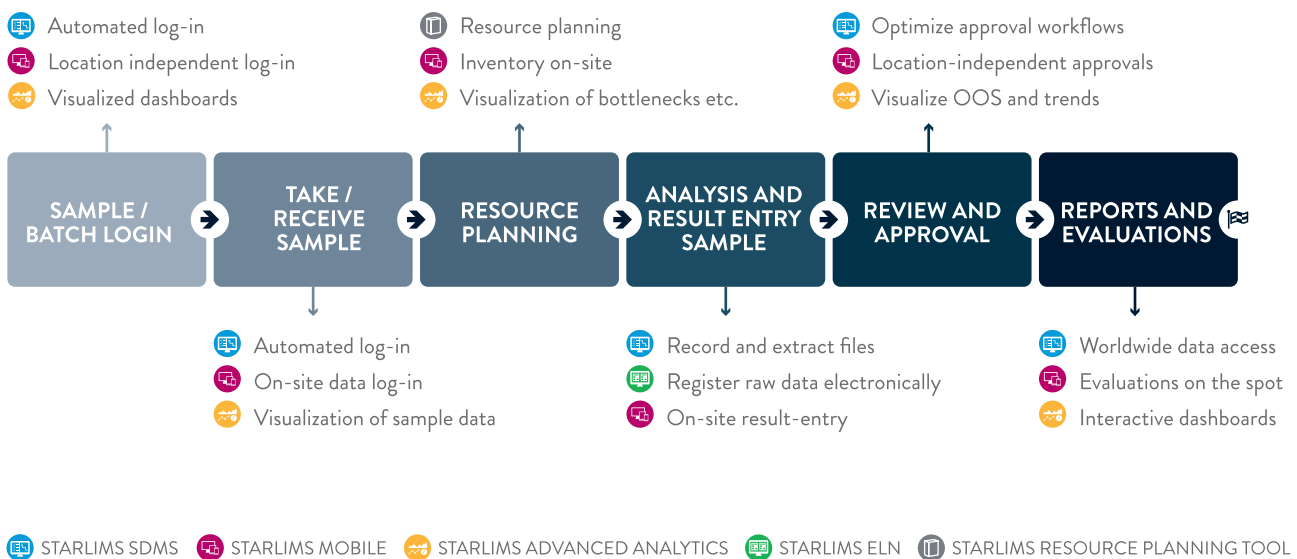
Automated log-in
Location independent log-in
Visualized dashboards

Resource planning
Inventory on-site
Visualization of bottlenecks etc.

Optimize approval workflows
Location-independent approvals
Visualize OOS and trends

SAMPLE / BATCH LOGIN

TAKE / RECEIVE SAMPLE

RESOURCE PLANNING

ANALYSIS AND RESULT ENTRY SAMPLE

REVIEW AND APPROVAL

REPORTS AND EVALUATIONS

Automated log-in
On-site data log-in
Visualization of sample data

Record and extract files
Register raw data electronically
On-site result-entry

Worldwide data access
Evaluations on the spot
Interactive dashboards

STARLIMS SDMS
STARLIMS MOBILE
STARLIMS ADVANCED ANALYTICS
STARLIMS ELN
STARLIMS RESOURCE PLANNING TOOL